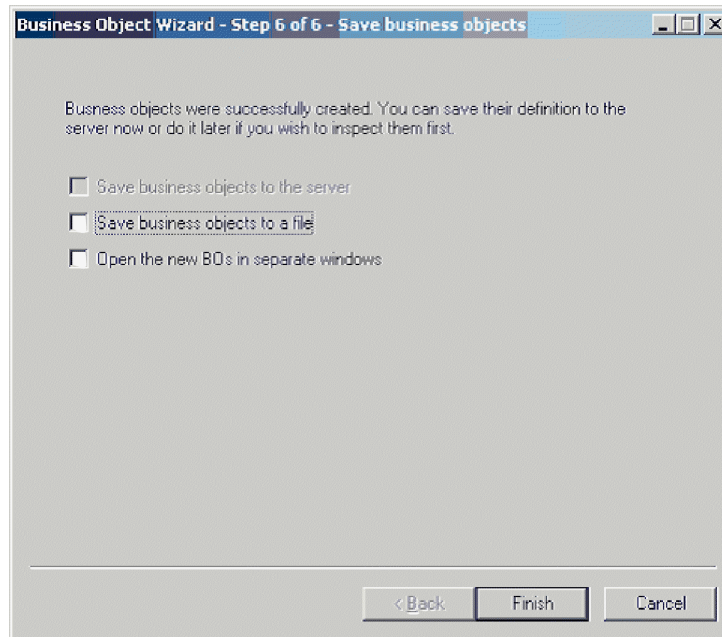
Business Object Wizard - Step 6 of 6 - Save business objects

Busness objects were successfully created. You can save their definition to the server now or do it later if you wish to inspect them first.

Save business objects to the server

Save business objects to a file

Open the new BOs in separate windows

< Back

Finish

Cancel